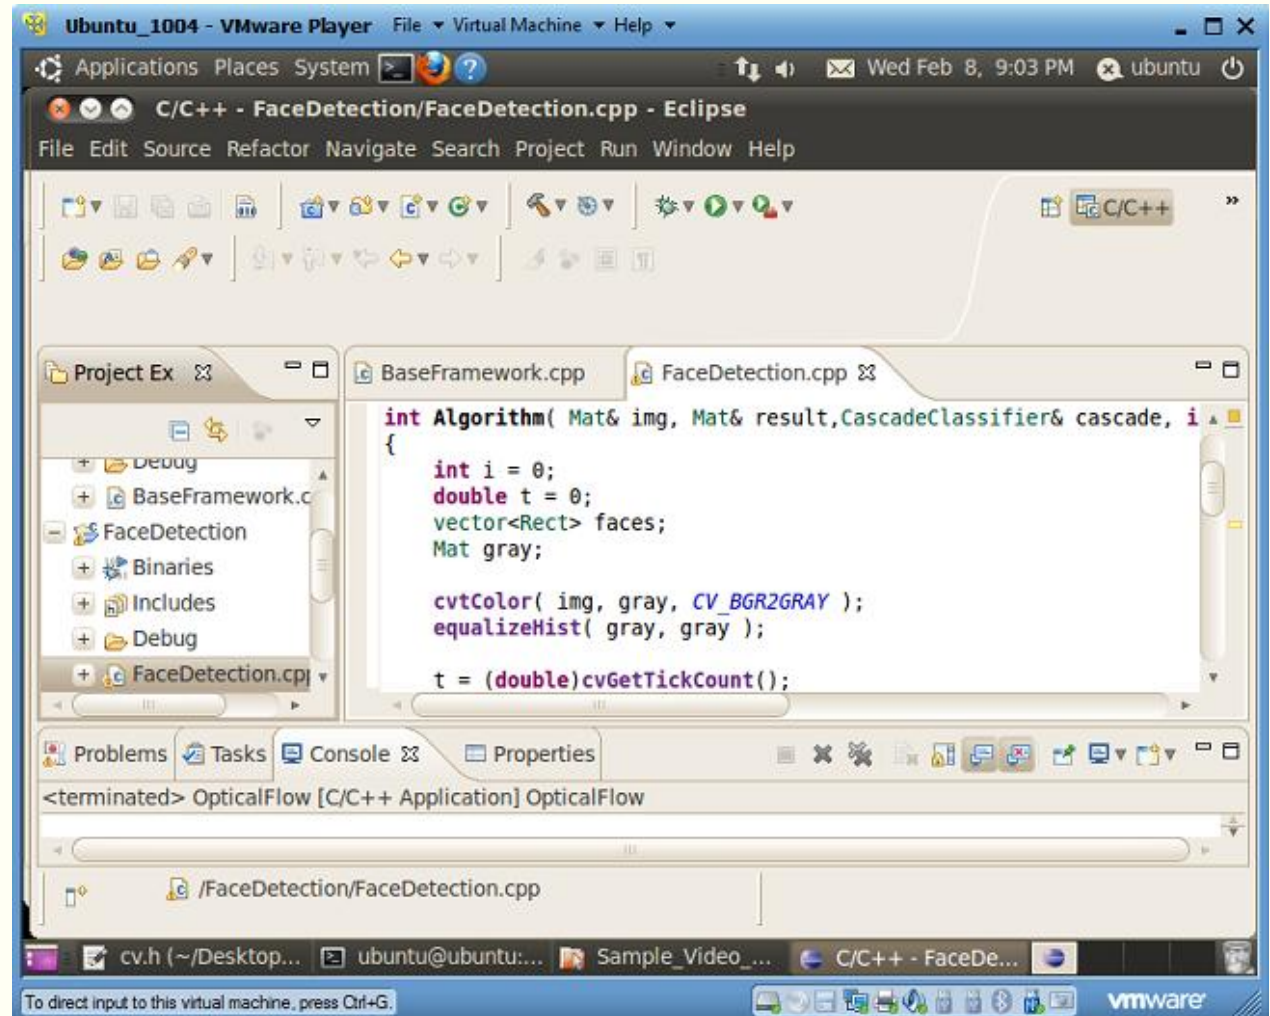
Ubuntu_1004 - VMware Player File ▾ Virtual Machine ▾ Help ▾

Applications Places System

Wed Feb 8, 9:03 PM ubuntu

C/C++ - FaceDetection/FaceDetection.cpp - Eclipse

File Edit Source Refactor Navigate Search Project Run Window Help

C/C++

Project Ex

Debug
BaseFramework.c
FaceDetection
Binaries
Includes
Debug
FaceDetection.cp

BaseFramework.cpp
FaceDetection.cpp

int Algorithm( Mat& img, Mat& result,CascadeClassifier& cascade, i
{
int i = 0;
double t = 0;
vector<Rect> faces;
Mat gray;

cvtColor( img, gray, CV_BGR2GRAY );
equalizeHist( gray, gray );

t = (double)cvGetTickCount();

Problems Tasks Console Properties

<terminated> OpticalFlow [C/C++ Application] OpticalFlow

/FaceDetection/FaceDetection.cpp

cv.h (~/Desktop... ubuntu@ubuntu:... Sample_Video_... C/C++ - FaceDe...

To direct input to this virtual machine, press Ctrl+G.

vmware